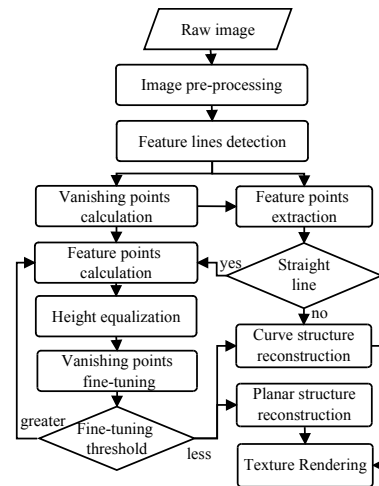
Raw image

Image pre-processing

Feature lines detection

Vanishing points calculation

Feature points extraction

Feature points calculation

yes

Straight line

no

Height equalization

Curve structure reconstruction

Vanishing points fine-tuning

Planar structure reconstruction

greater

Fine-tuning threshold

less

Texture Rendering